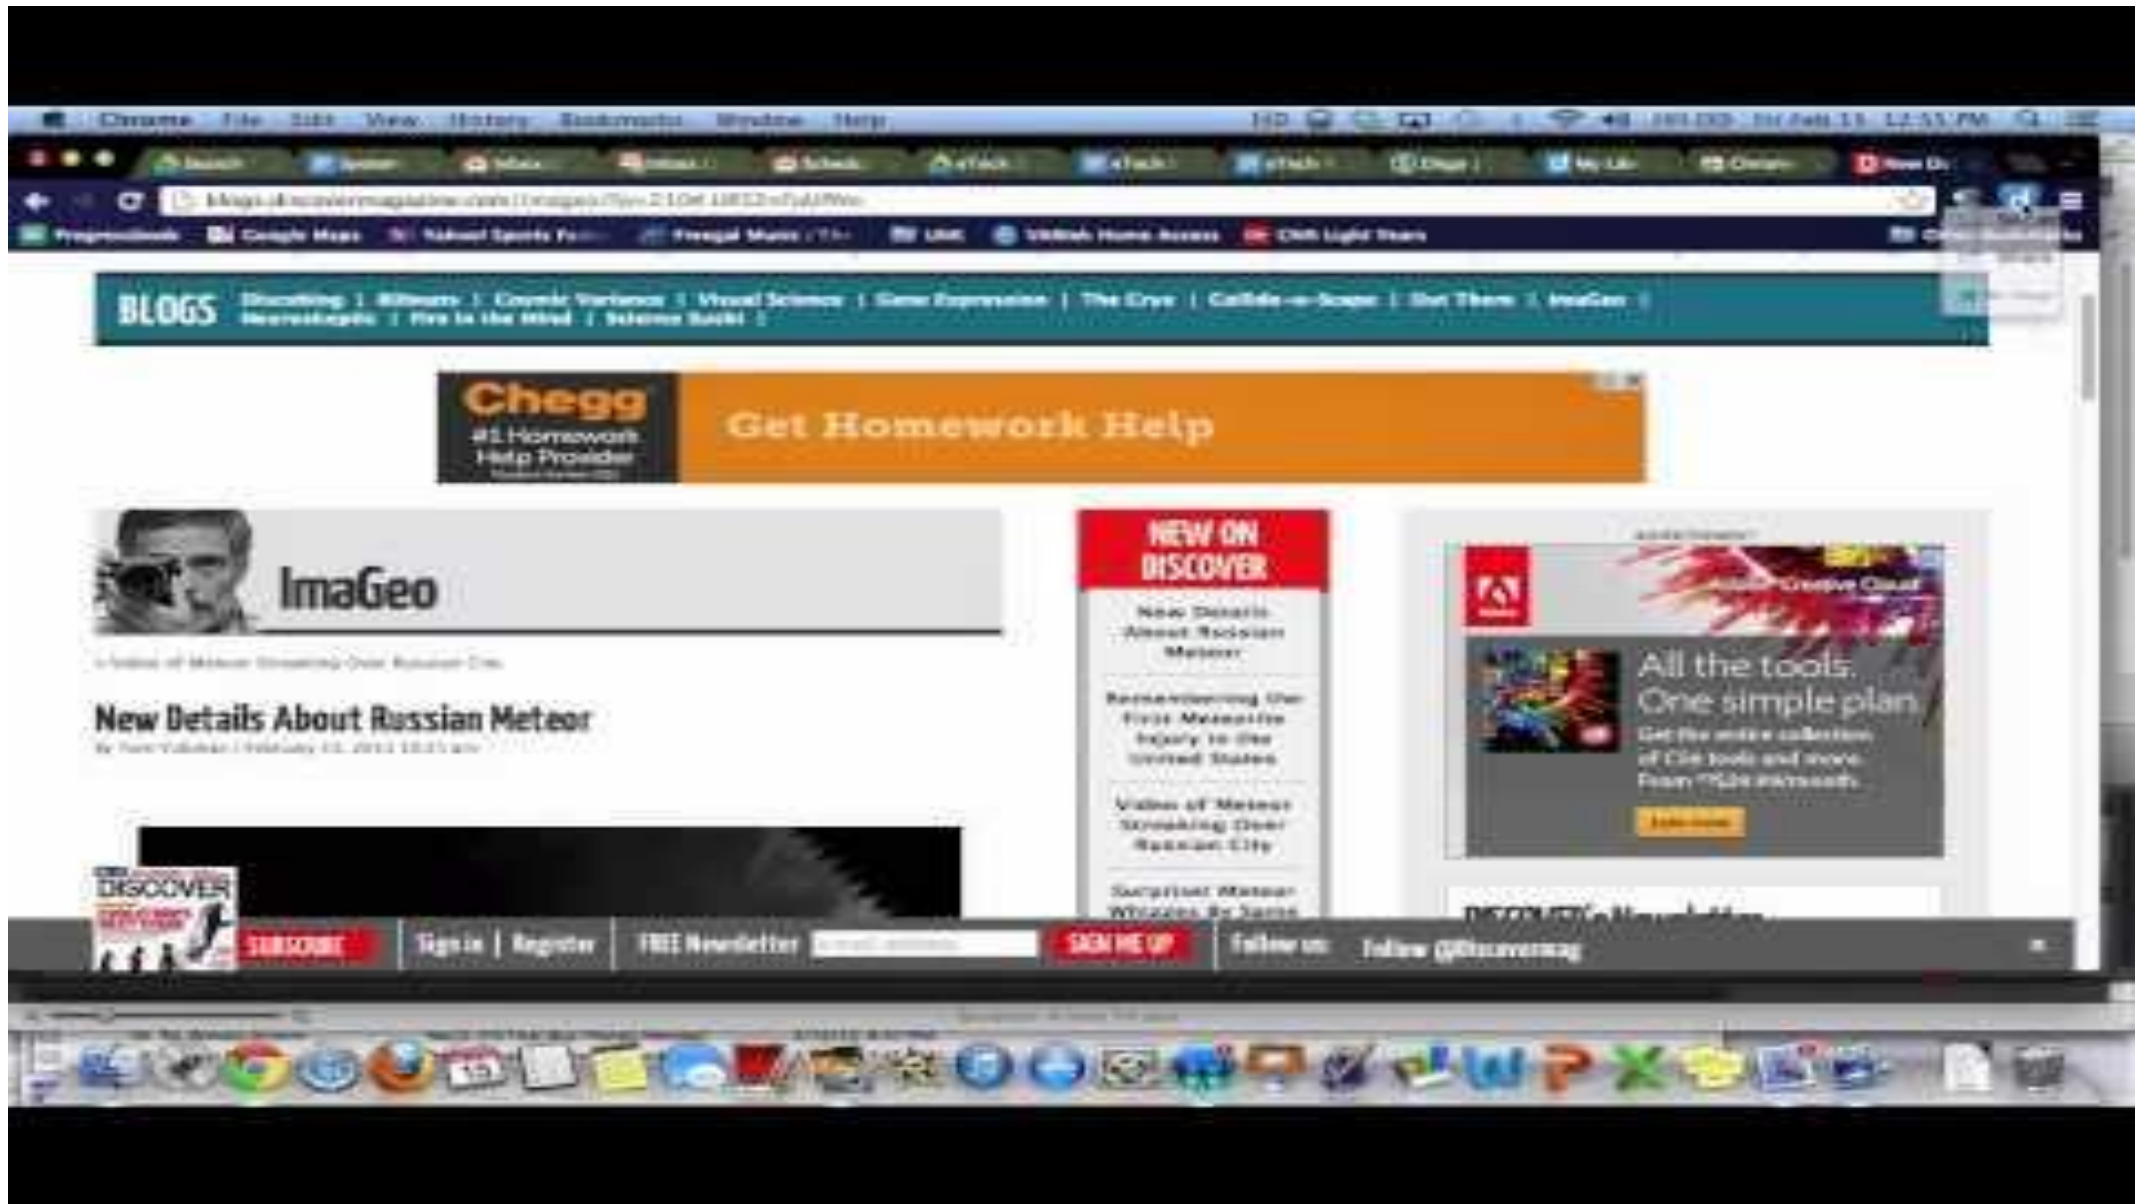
Chrome File Edit View History Bookmarks Window Help

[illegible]

blogs.discovermagazine.com/imageo/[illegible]

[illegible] Google Maps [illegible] Yahoo! Sports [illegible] Freegal Music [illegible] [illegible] Home Access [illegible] Light Years

BLOGS Discoblog | 80beats | Cosmic Variance | Visual Science | Gene Expression | The Crux | Collide-a-Scape | Out There | ImaGeo | Neuroskeptic | Fire in the Mind | Science Sushi |

Chegg #1 Homework Help Provider

Get Homework Help

ImaGeo

« Video of Meteor Streaking Over Russian City

New Details About Russian Meteor

By Tom Yulsman | February 15, 2013 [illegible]

NEW ON DISCOVER

New Details About Russian Meteor

Remembering the First Meteorite Injury in the United States

Video of Meteor Streaking Over Russian City

Surprise! Meteor Whizzes By Same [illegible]

Adobe Creative Cloud

All the tools. One simple plan.

Get the entire collection of CS6 tools and more. From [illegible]/month.

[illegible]

DISCOVER

SUBSCRIBE Sign in | Register FREE Newsletter SIGN ME UP Follow us: Follow @discovermag